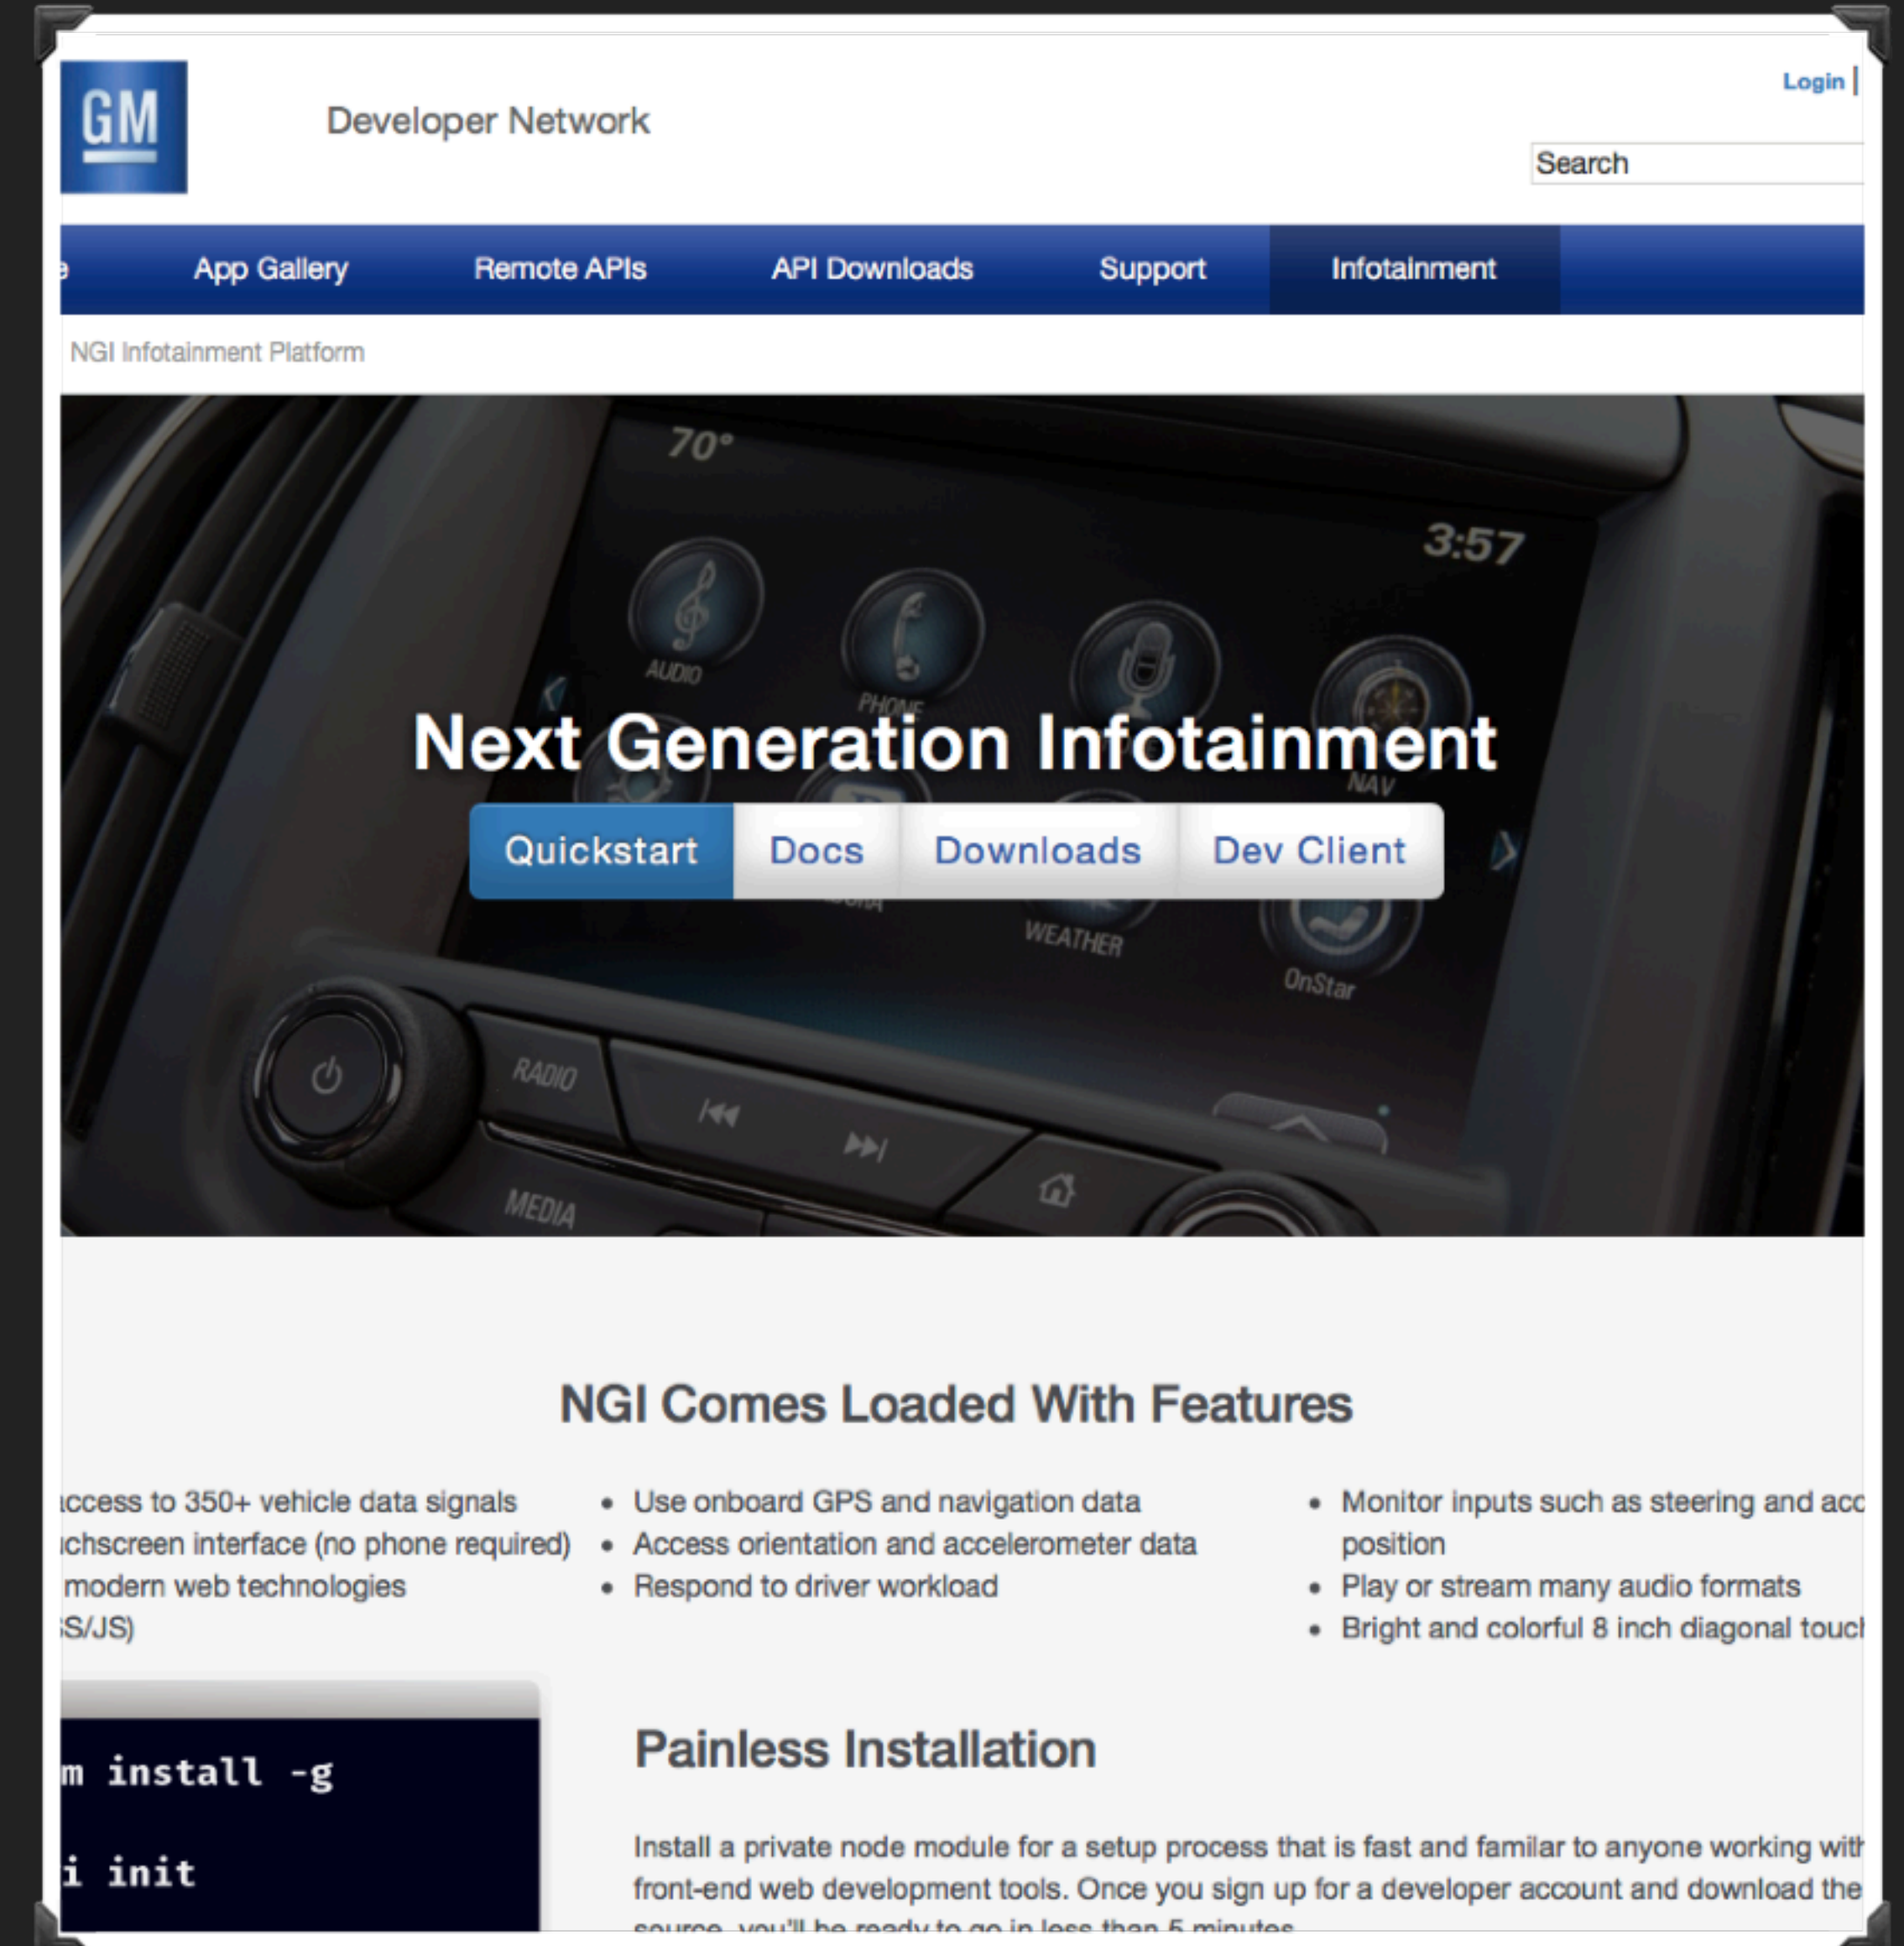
GM

Developer Network

Login |

Search

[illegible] App Gallery Remote APIs API Downloads Support Infotainment

NGI Infotainment Platform

70°

3:57

AUDIO

PHONE

NAV

WEATHER

OnStar

RADIO

MEDIA

Next Generation Infotainment

Quickstart Docs Downloads Dev Client

NGI Comes Loaded With Features

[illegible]ccess to 350+ vehicle data signals
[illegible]chscreen interface (no phone required)
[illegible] modern web technologies
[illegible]S/JS)

• Use onboard GPS and navigation data
• Access orientation and accelerometer data
• Respond to driver workload

• Monitor inputs such as steering and acc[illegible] position
• Play or stream many audio formats
• Bright and colorful 8 inch diagonal touc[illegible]

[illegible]m install -g

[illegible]i init

Painless Installation

Install a private node module for a setup process that is fast and familar to anyone working wit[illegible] front-end web development tools. Once you sign up for a developer account and download the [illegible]